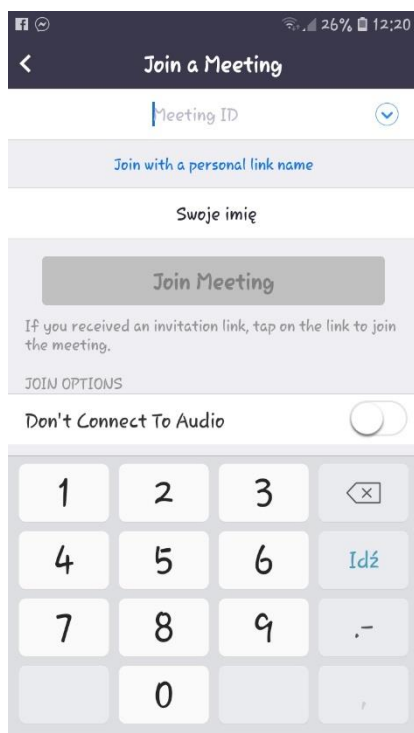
26% 12:20

Join a Meeting

Meeting ID

Join with a personal link name

Swoje imię

Join Meeting

If you received an invitation link, tap on the link to join the meeting.

JOIN OPTIONS

Don't Connect To Audio

1 2 3
4 5 6 Idź
7 8 9 .-
0 ,